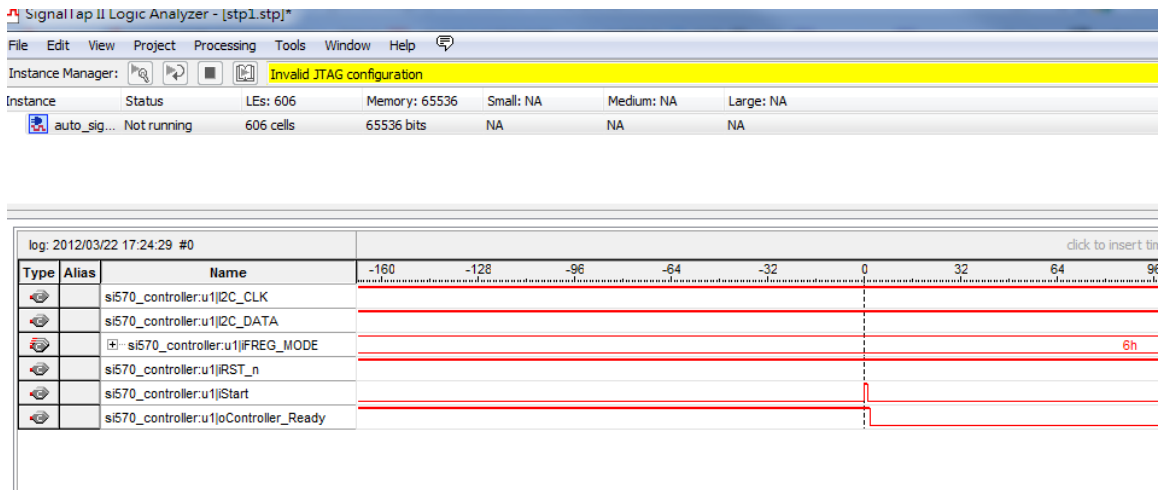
SignalTap II Logic Analyzer - [stp1.stp]*

File Edit View Project Processing Tools Window Help

Instance Manager: Invalid JTAG configuration

| Instance | Status | LEs: 606 | Memory: 65536 | Small: NA | Medium: NA | Large: NA |
|---|---|---|---|---|---|---|
| auto_sig... | Not running | 606 cells | 65536 bits | NA | NA | NA |

log: 2012/03/22 17:24:29 #0

click to insert tim

| Type | Alias | Name | -160 -128 -96 -64 -32 0 32 64 96 |
|---|---|---|---|
| | | si570_controller:u1\|I2C_CLK | |
| | | si570_controller:u1\|I2C_DATA | |
| | | si570_controller:u1\|iFREG_MODE | 6h |
| | | si570_controller:u1\|iRST_n | |
| | | si570_controller:u1\|iStart | |
| | | si570_controller:u1\|oController_Ready | |